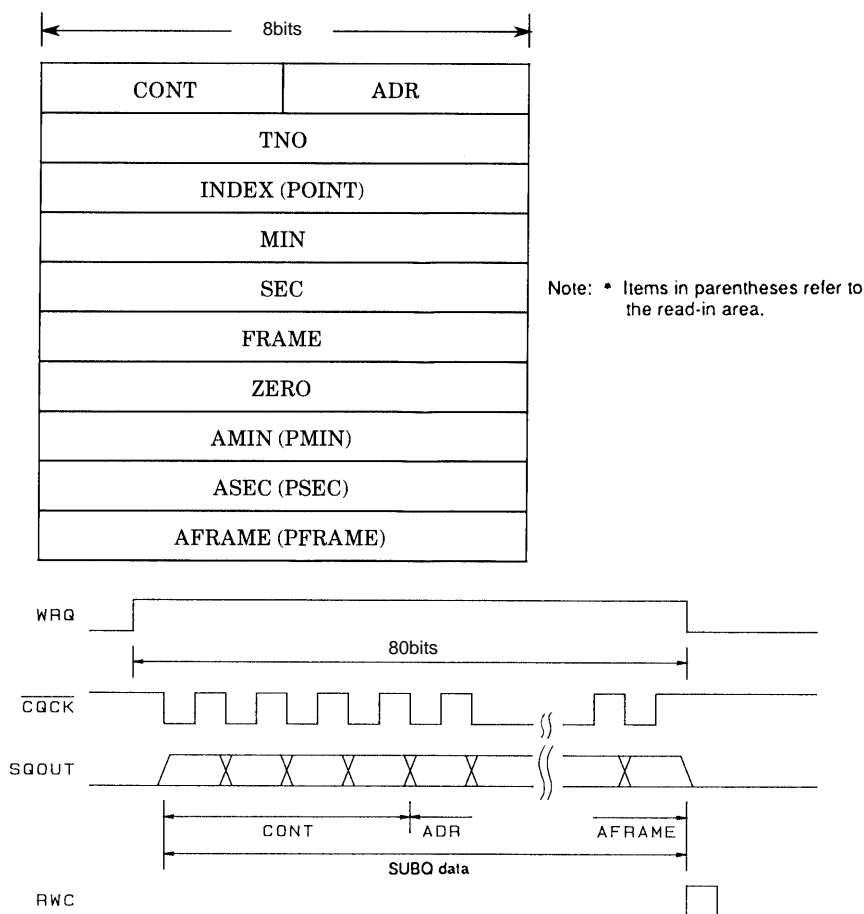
8bits

| CONT | ADR |
|---|---|
| TNO | |
| INDEX (POINT) | |
| MIN | |
| SEC | |
| FRAME | |
| ZERO | |
| AMIN (PMIN) | |
| ASEC (PSEC) | |
| AFRAME (PFRAME) | |

Note: * Items in parentheses refer to the read-in area.

WRQ

80bits

$\overline{CQCK}$

SQOUT

CONT

ADR

AFRAME

SUBQ data

RWC